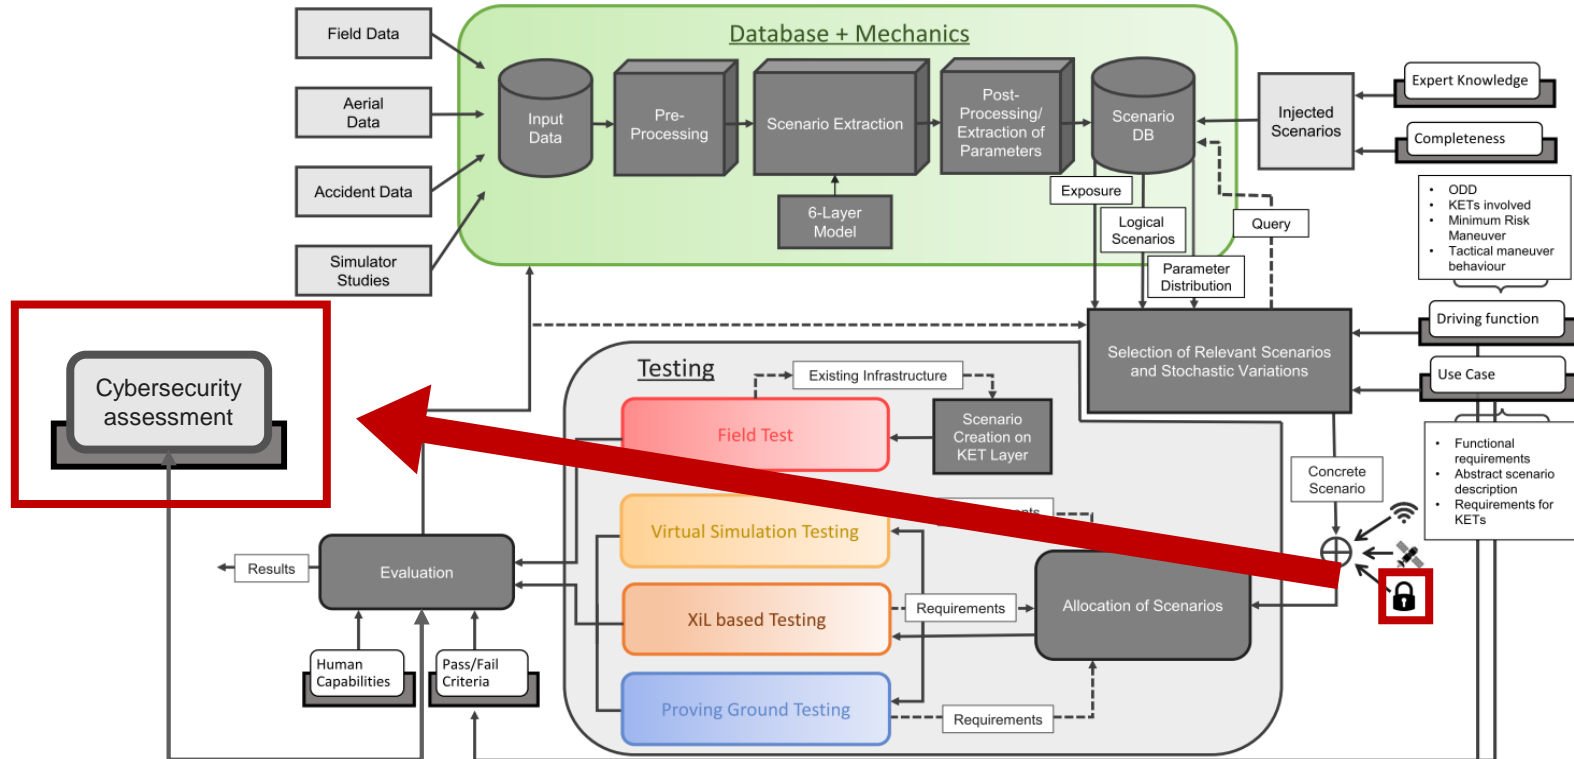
Field Data

Aerial Data

Accident Data

Simulator Studies

Database + Mechanics

Input Data

Pre-Processing

Scenario Extraction

Post-Processing/ Extraction of Parameters

Scenario DB

6-Layer Model

Injected Scenarios

Expert Knowledge

Completeness

Exposure

Logical Scenarios

Query

Parameter Distribution

- ODD
- KETs involved
- Minimum Risk Maneuver
- Tactical maneuver behaviour

Driving function

Selection of Relevant Scenarios and Stochastic Variations

Use Case

Cybersecurity assessment

Testing

Existing Infrastructure

Field Test

Scenario Creation on KET Layer

- Functional requirements
- Abstract scenario description
- Requirements for KETs

Concrete Scenario

Virtual Simulation Testing

Results

Evaluation

XiL based Testing

Requirements

Allocation of Scenarios

Human Capabilities

Pass/Fail Criteria

Proving Ground Testing

Requirements